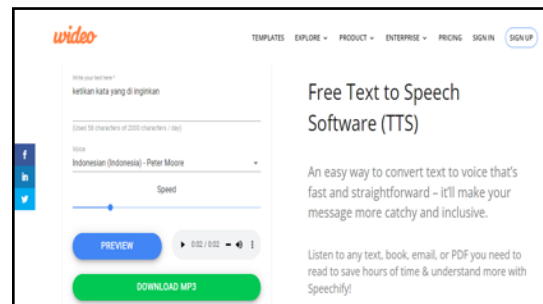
wideo

TEMPLATES EXPLORE ⌄ PRODUCT ⌄ ENTERPRISE ⌄ PRICING SIGN IN SIGN UP

Write your text here *
ketikan kata yang di inginkan

(Used 58 characters of 2000 characters / day)

Voice
Indonesian (Indonesia) - Peter Moore

Speed

PREVIEW

0:02 / 0:02

DOWNLOAD MP3

f
in

Free Text to Speech Software (TTS)

An easy way to convert text to voice that's fast and straightforward – it'll make your message more catchy and inclusive.

Listen to any text, book, email, or PDF you need to read to save hours of time & understand more with Speechify!